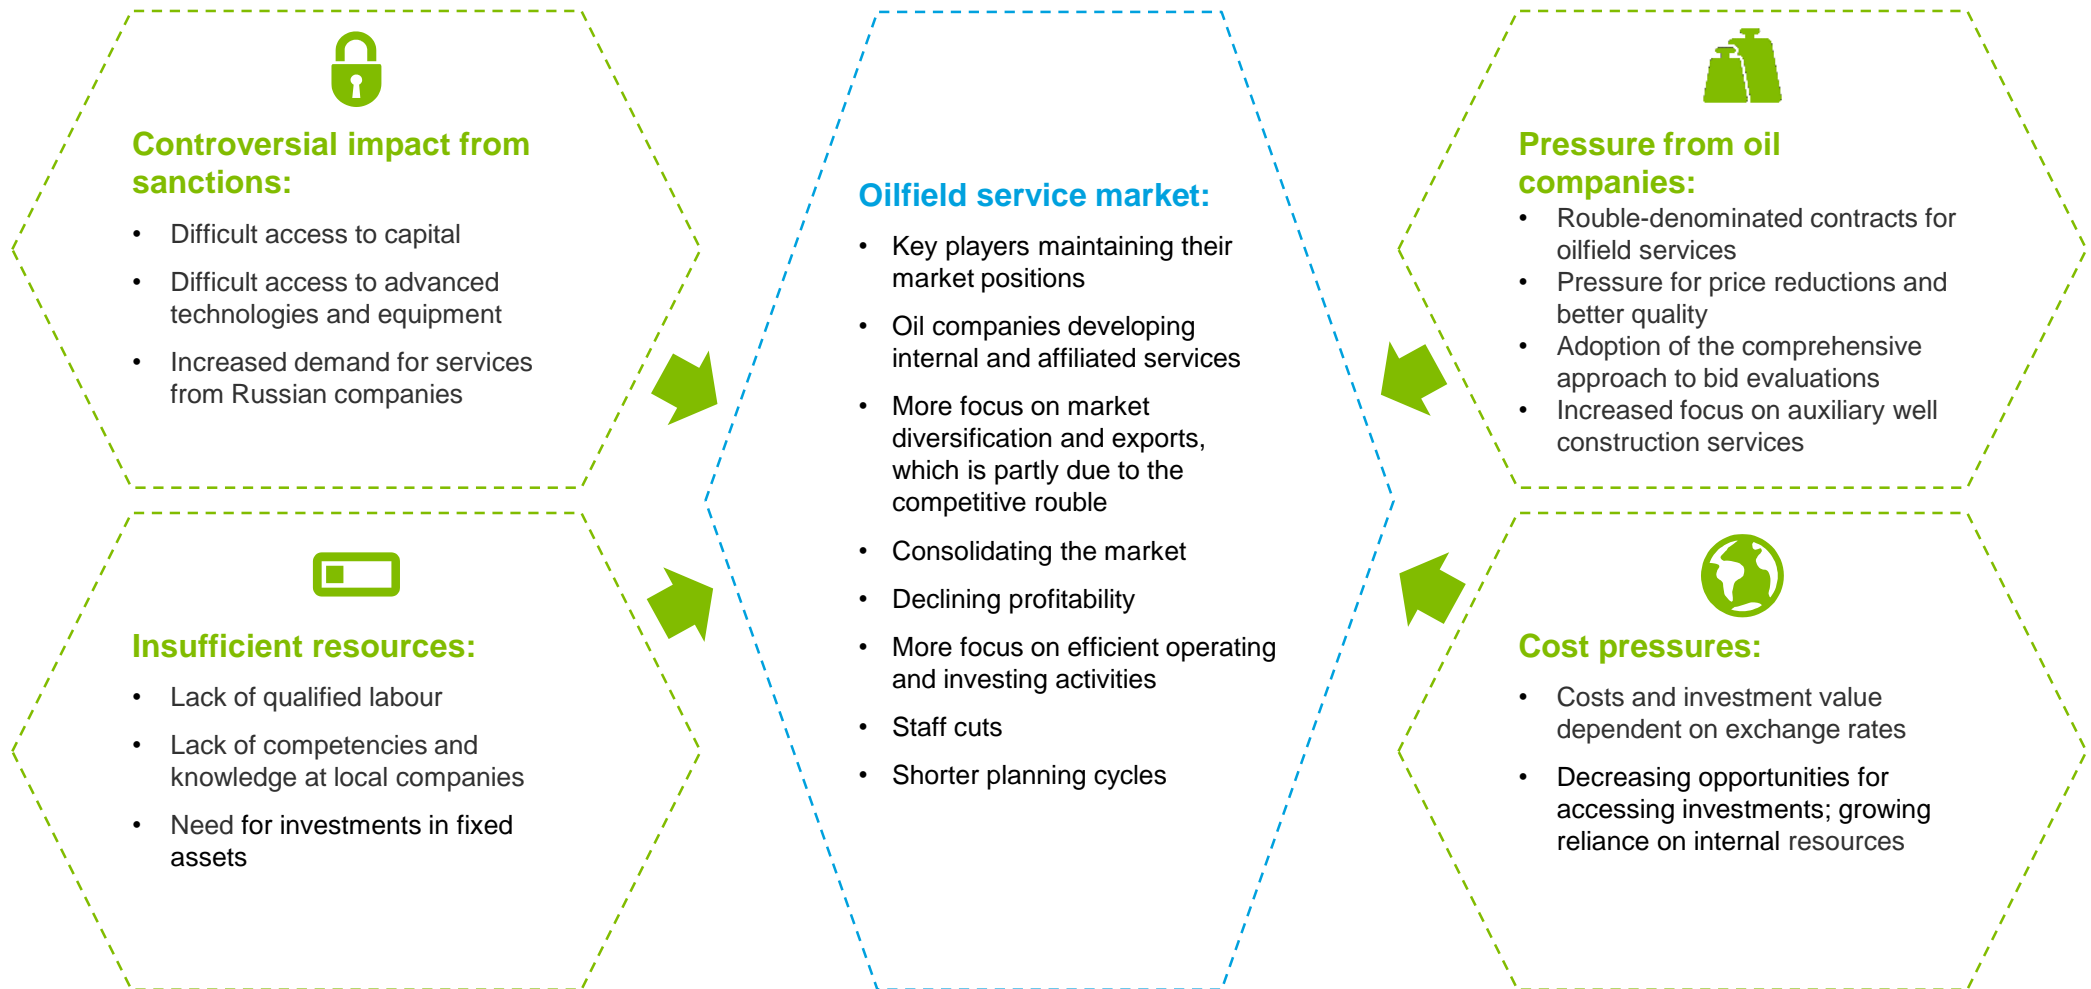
Controversial impact from sanctions:

- Difficult access to capital
- Difficult access to advanced technologies and equipment
- Increased demand for services from Russian companies

Insufficient resources:

- Lack of qualified labour
- Lack of competencies and knowledge at local companies
- Need for investments in fixed assets

Oilfield service market:

- Key players maintaining their market positions
- Oil companies developing internal and affiliated services
- More focus on market diversification and exports, which is partly due to the competitive rouble
- Consolidating the market
- Declining profitability
- More focus on efficient operating and investing activities
- Staff cuts
- Shorter planning cycles

Pressure from oil companies:

- Rouble-denominated contracts for oilfield services
- Pressure for price reductions and better quality
- Adoption of the comprehensive approach to bid evaluations
- Increased focus on auxiliary well construction services

Cost pressures:

- Costs and investment value dependent on exchange rates
- Decreasing opportunities for accessing investments; growing reliance on internal resources